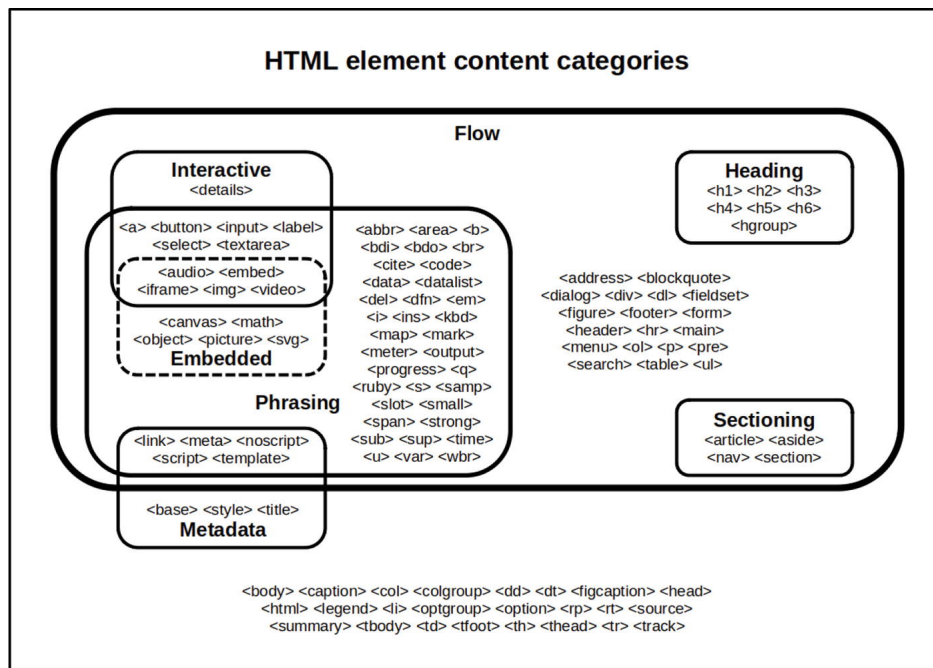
HTML element content categories

Flow

Interactive
<details>

<a> <button> <input> <label>
<select> <textarea>

<audio> <embed>
<iframe> <img> <video>

<canvas> <math>
<object> <picture> <svg>
Embedded

<abbr> <area> <b>
<bdi> <bdo> <br>
<cite> <code>
<data> <datalist>
<del> <dfn> <em>
<i> <ins> <kbd>
<map> <mark>
<meter> <output>
<progress> <q>
<ruby> <s> <samp>
<slot> <small>
<span> <strong>
<sub> <sup> <time>
<u> <var> <wbr>

Phrasing

<link> <meta> <noscript>
<script> <template>

<base> <style> <title>
Metadata

Heading
<h1> <h2> <h3>
<h4> <h5> <h6>
<hgroup>

<address> <blockquote>
<dialog> <div> <dl> <fieldset>
<figure> <footer> <form>
<header> <hr> <main>
<menu> <ol> <p> <pre>
<search> <table> <ul>

Sectioning
<article> <aside>
<nav> <section>

<body> <caption> <col> <colgroup> <dd> <dt> <figcaption> <head>
<html> <legend> <li> <optgroup> <option> <rp> <rt> <source>
<summary> <tbody> <td> <tfoot> <th> <thead> <tr> <track>